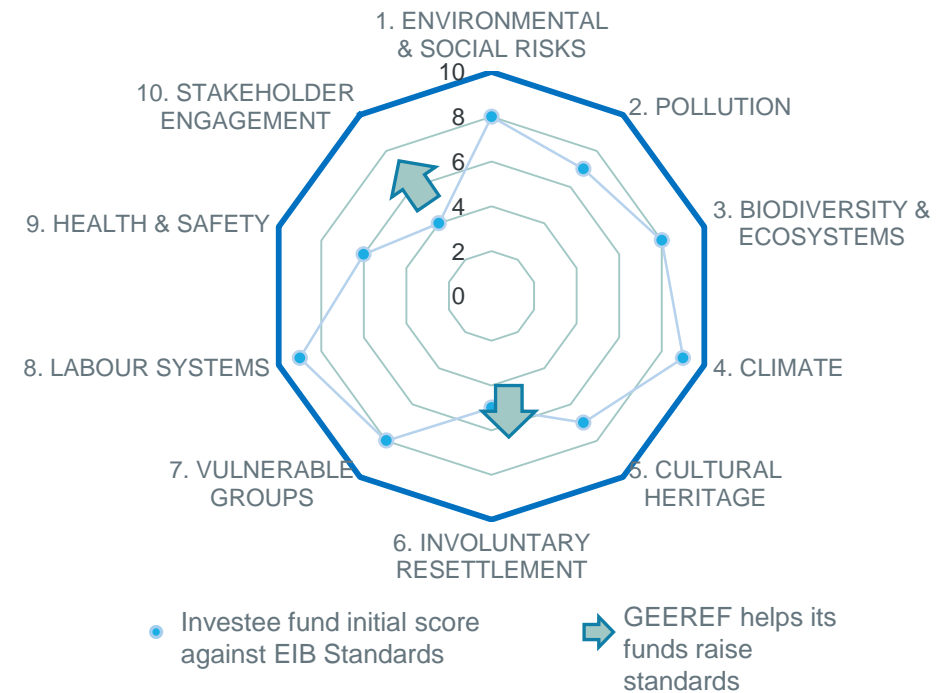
1. ENVIRONMENTAL & SOCIAL RISKS

10
8
6
4
2
0

2. POLLUTION

3. BIODIVERSITY & ECOSYSTEMS

4. CLIMATE

5. CULTURAL HERITAGE

6. INVOLUNTARY RESETTLEMENT

7. VULNERABLE GROUPS

8. LABOUR SYSTEMS

9. HEALTH & SAFETY

10. STAKEHOLDER ENGAGEMENT

Investee fund initial score against EIB Standards

GEEREF helps its funds raise standards